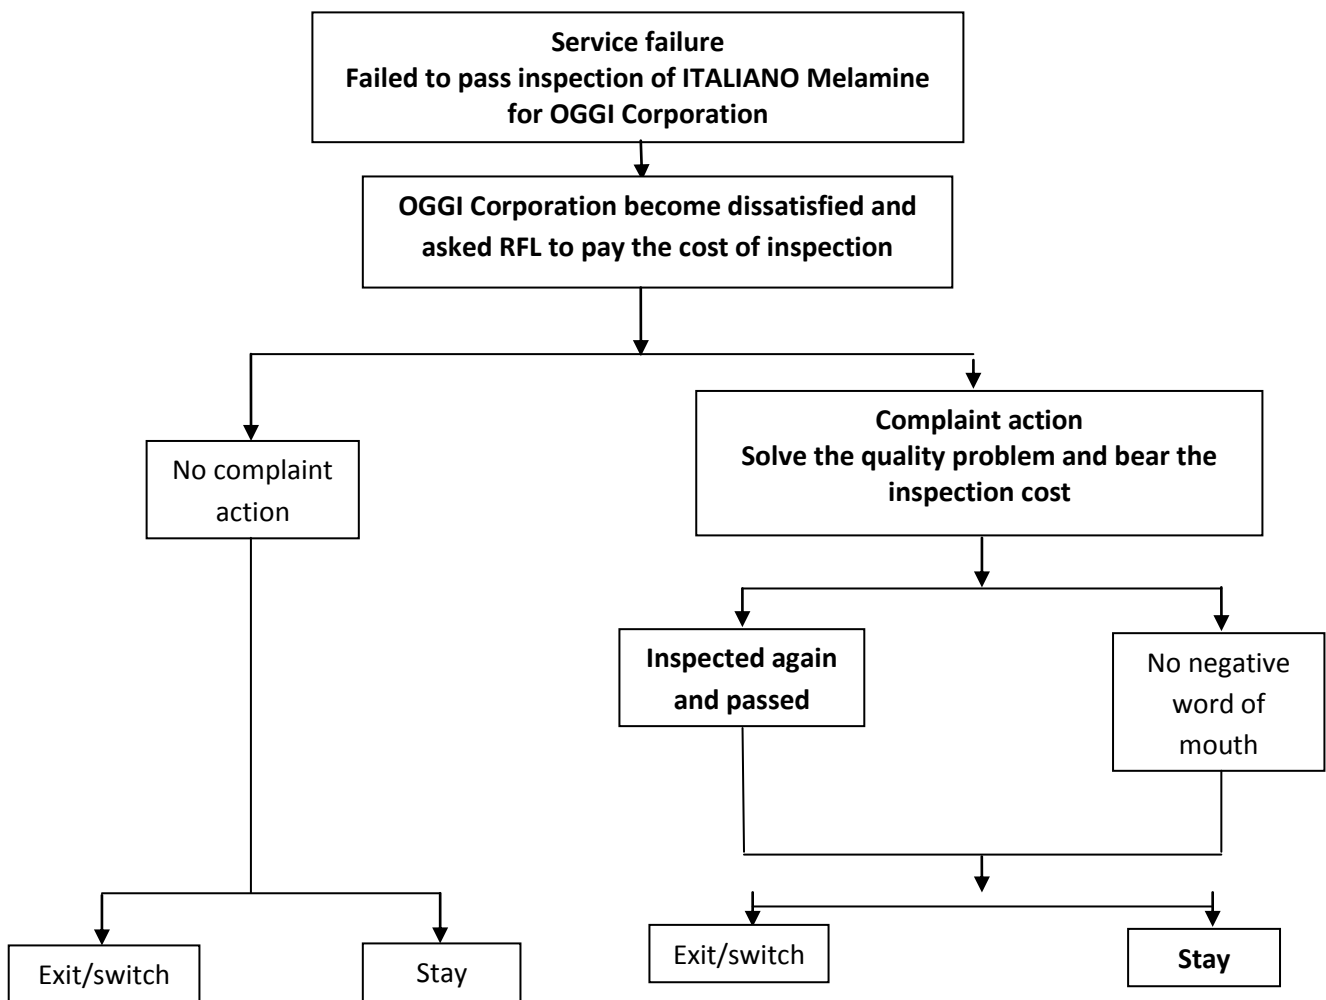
Service failure
Failed to pass inspection of ITALIANO Melamine for OGGI Corporation

OGGI Corporation become dissatisfied and asked RFL to pay the cost of inspection

No complaint action

Complaint action
Solve the quality problem and bear the inspection cost

Inspected again and passed

No negative word of mouth

Exit/switch

Stay

Exit/switch

Stay